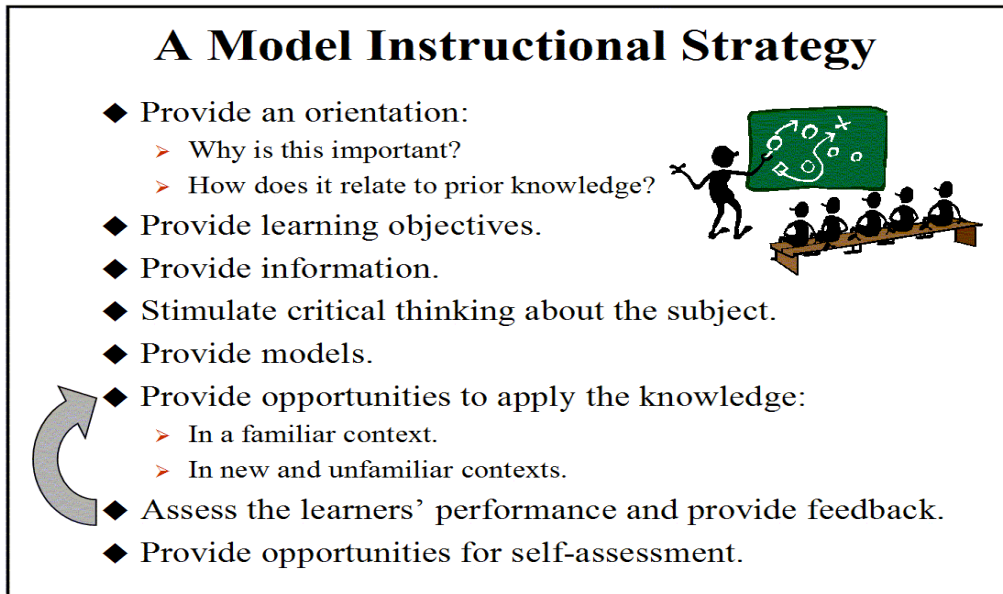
A Model Instructional Strategy

- Provide an orientation:
  - Why is this important?
  - How does it relate to prior knowledge?
- Provide learning objectives.
- Provide information.
- Stimulate critical thinking about the subject.
- Provide models.
- Provide opportunities to apply the knowledge:
  - In a familiar context.
  - In new and unfamiliar contexts.
- Assess the learners' performance and provide feedback.
- Provide opportunities for self-assessment.